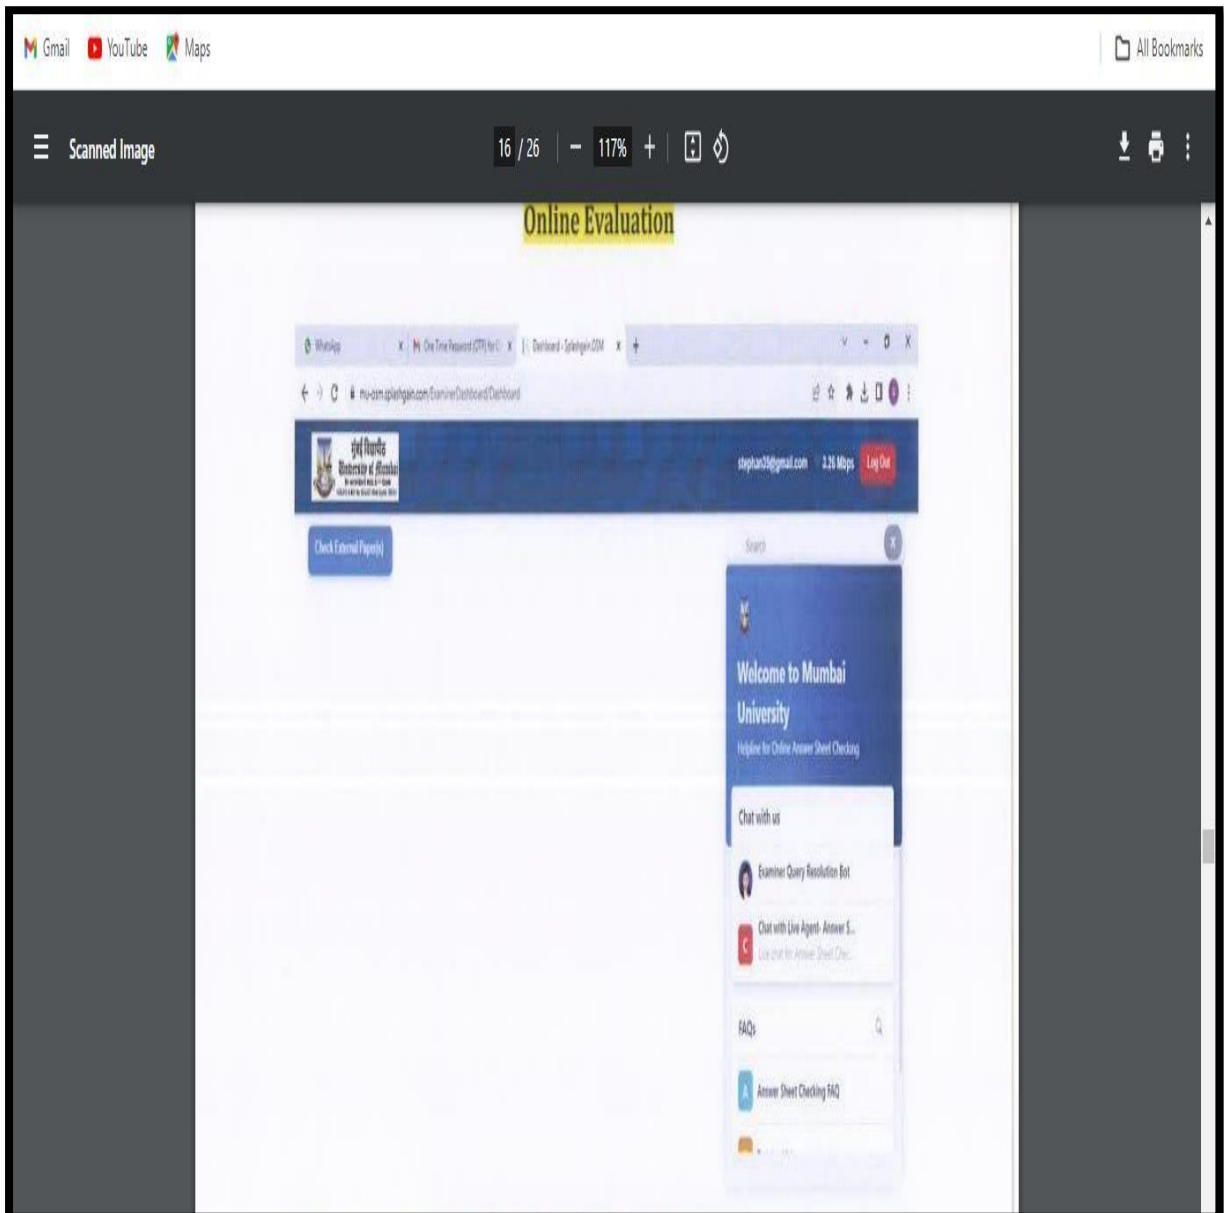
Gmail YouTube Maps

All Bookmarks

Scanned Image

16 / 26 — 117% +

Online Evaluation

WhatsApp × One Time Password (OTP) for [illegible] × Dashboard - SplashgainOSM × +

mu-osm.splashgain.com/ExaminerDashboard/Dashboard

मुंबई विद्यापीठ University of Mumbai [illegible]

stephan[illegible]@gmail.com 2.26 Mbps Log Out

Check External Paper(s)

Search

Welcome to Mumbai University

Helpline for Online Answer Sheet Checking

Chat with us

Examiner Query Resolution Bot

Chat with Live Agent- Answer S...

Live chat for Answer Sheet Chec...

FAQs

Answer Sheet Checking FAQ